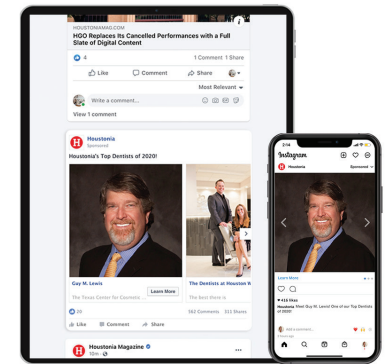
HOUSTONMAG.COM
HGO Replaces Its Cancelled Performances with a Full Slate of Digital Content
4
1 Comment 1 Share
Like
Comment
Share
Most Relevant
Write a comment...
View 1 comment

Houstonia
Sponsored
Houstonia's Top Dentists of 2020!
Guy M. Lewis
The Texas Center for Cosmetic ...
Learn More
The Dentists at Houston W...
The best there is
20
162 Comments 311 Shares
Like
Comment
Share

Houstonia Magazine
10m

Instagram
Houstonia
Sponsored
Learn More
416 likes
Houstonia Meet Guy M. Lewis! One of our Top Dentists of 2020!
Add a comment...